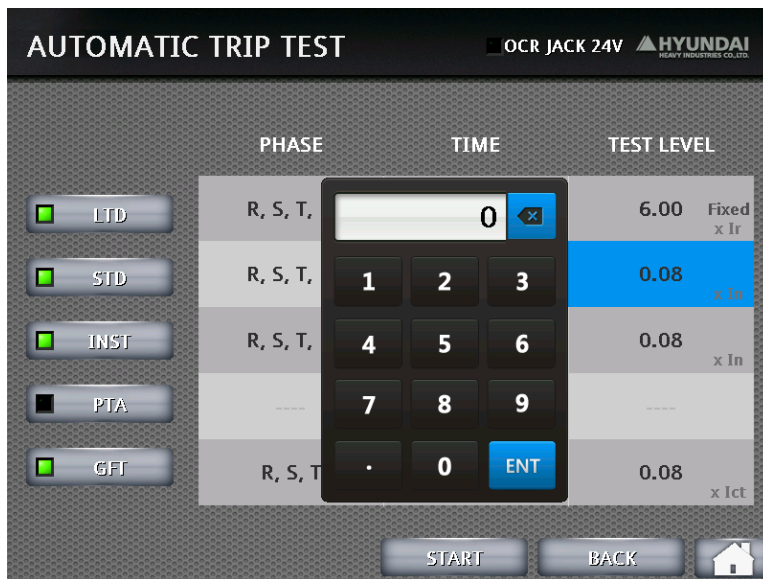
AUTOMATIC TRIP TEST

OCR JACK 24V HYUNDAI HEAVY INDUSTRIES CO.,LTD.

| | PHASE | TIME | TEST LEVEL | |
|---|---|---|---|---|
| LTD | R, S, T, | | 6.00 | Fixed x Ir |
| STD | R, S, T, | | 0.08 | x In |
| INST | R, S, T, | | 0.08 | x In |
| PTA | ---- | | ---- | |
| GFT | R, S, T | | 0.08 | x Ict |

0

1 2 3
4 5 6
7 8 9
. 0 ENT

START BACK